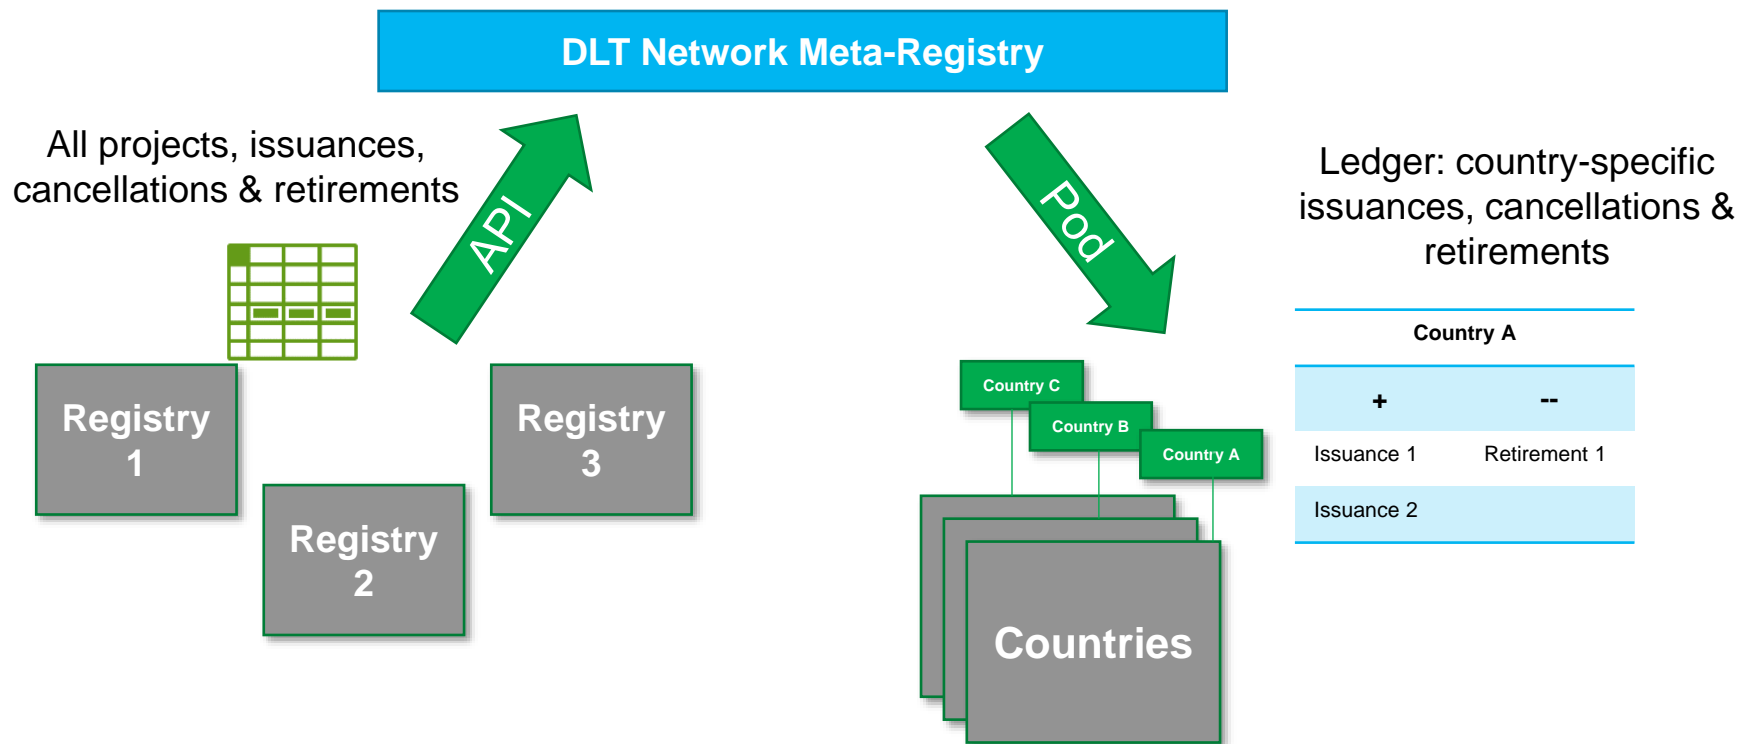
DLT Network Meta-Registry

All projects, issuances, cancellations & retirements

API

Pod

Ledger: country-specific issuances, cancellations & retirements

Registry 1

Registry 2

Registry 3

Country C

Country B

Country A

Countries

| Country A | |
|---|---|
| + | -- |
| Issuance 1 | Retirement 1 |
| Issuance 2 | |